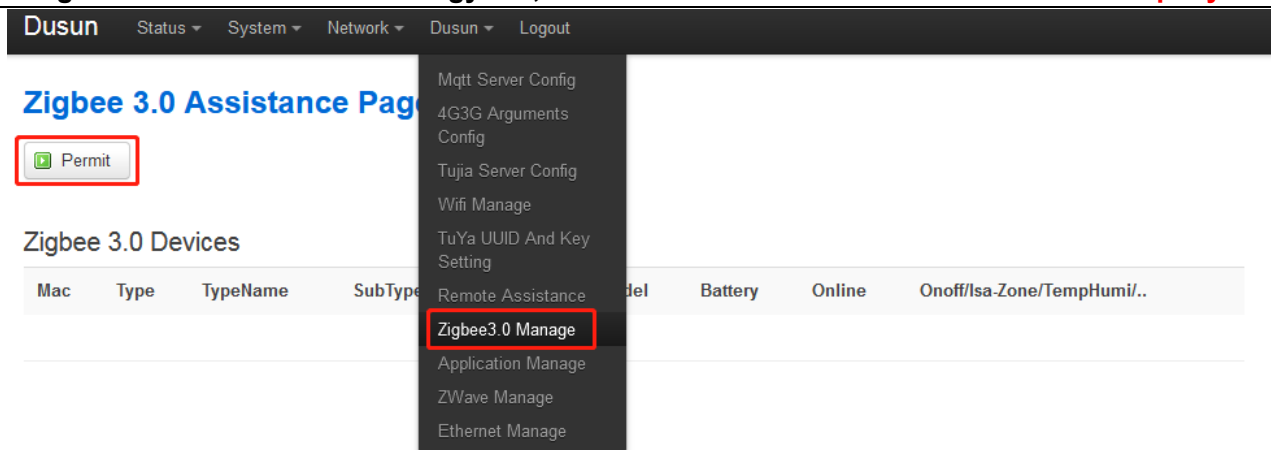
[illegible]

Dusun Status ▾ System ▾ Network ▾ Dusun ▾ Logout

Zigbee 3.0 Assistance Pag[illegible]

Permit

Mqtt Server Config
4G3G Arguments Config
Tujia Server Config
Wifi Manage
TuYa UUID And Key Setting
Remote Assistance
Zigbee3.0 Manage
Application Manage
ZWave Manage
Ethernet Manage

Zigbee 3.0 Devices

| Mac | Type | TypeName | SubType | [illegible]del | Battery | Online | Onoff/Isa-Zone/TempHumi/.. |
|---|---|---|---|---|---|---|---|